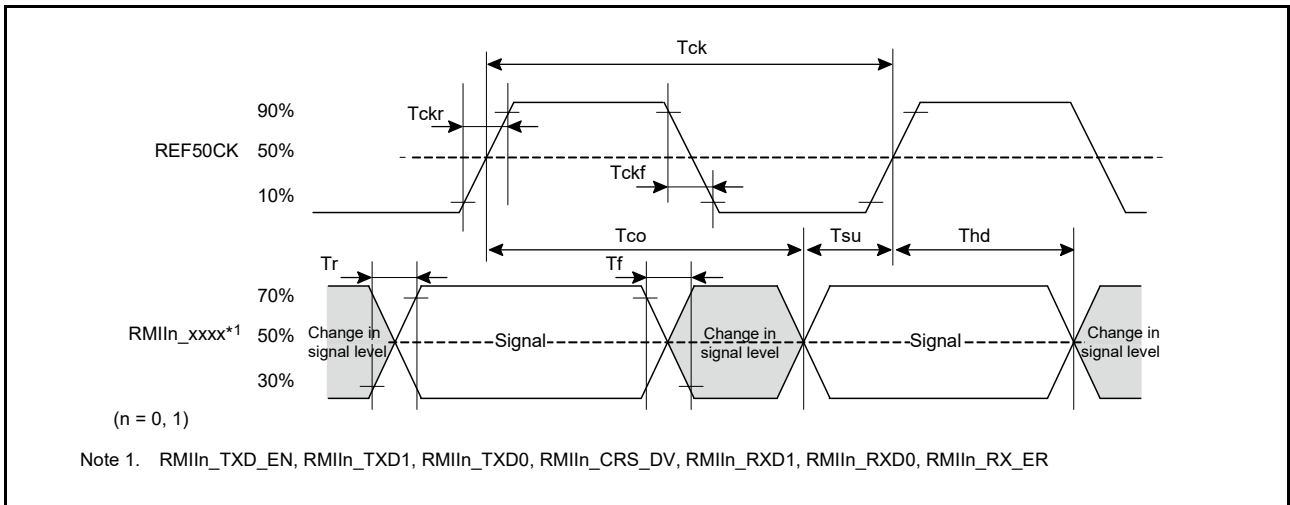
Tck

90%

Tckr

REF50CK 50%

Tckf

10%

Tco

Tsu

Thd

Tr

Tf

70%

RMIIn_xxxx$^{*1}$ 50%

Change in signal level

Signal

Change in signal level

Signal

Change in signal level

30%

(n = 0, 1)

Note 1. RMIIn_TXD_EN, RMIIn_TXD1, RMIIn_TXD0, RMIIn_CRS_DV, RMIIn_RXD1, RMIIn_RXD0, RMIIn_RX_ER